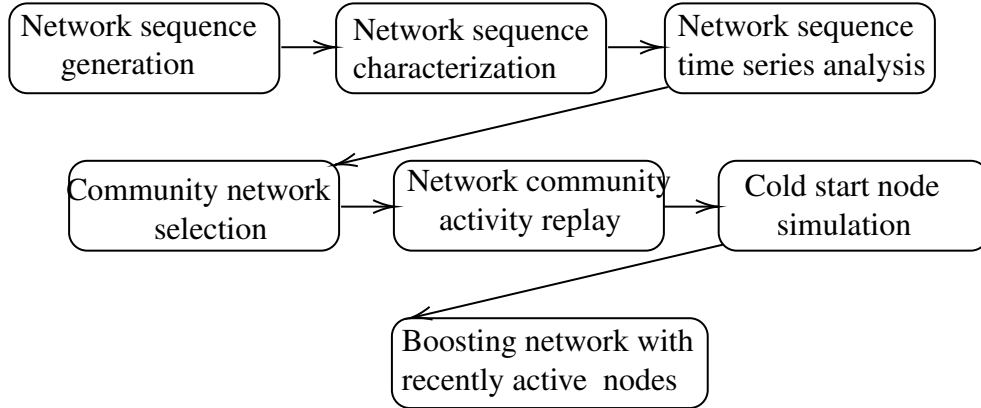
Network sequence generation

Network sequence characterization

Network sequence time series analysis

Community network selection

Network community activity replay

Cold start node simulation

Boosting network with recently active nodes